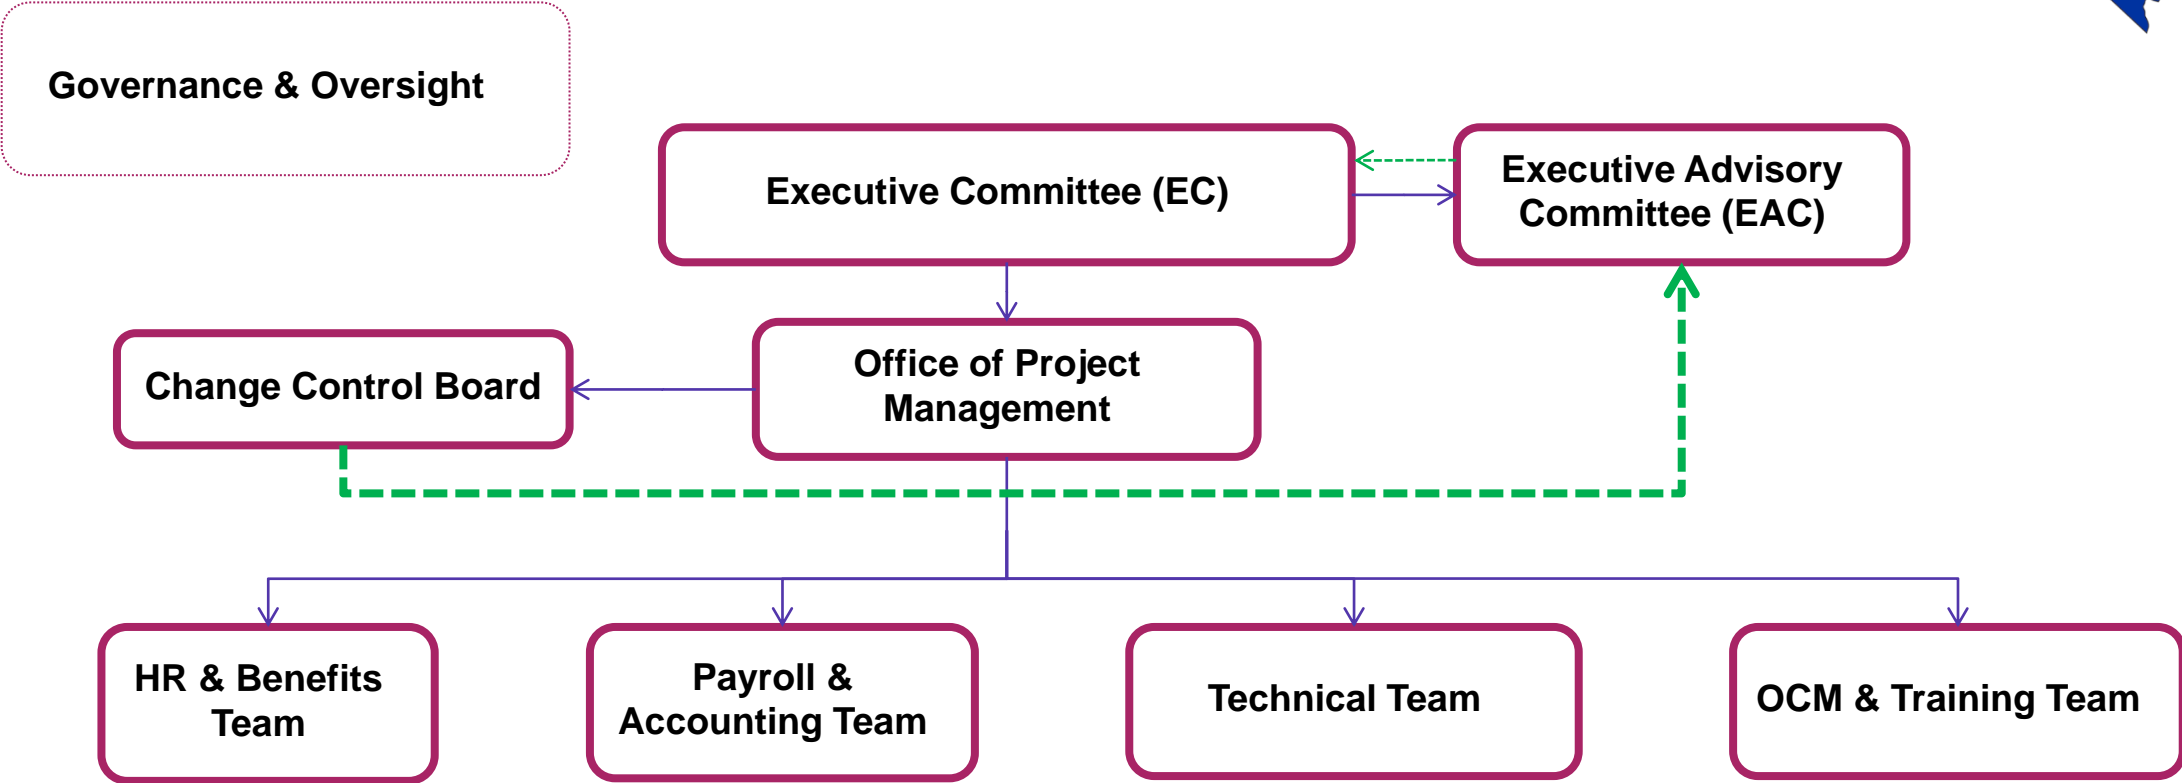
Governance & Oversight

Executive Committee (EC)

Executive Advisory Committee (EAC)

Change Control Board

Office of Project Management

HR & Benefits Team

Payroll & Accounting Team

Technical Team

OCM & Training Team